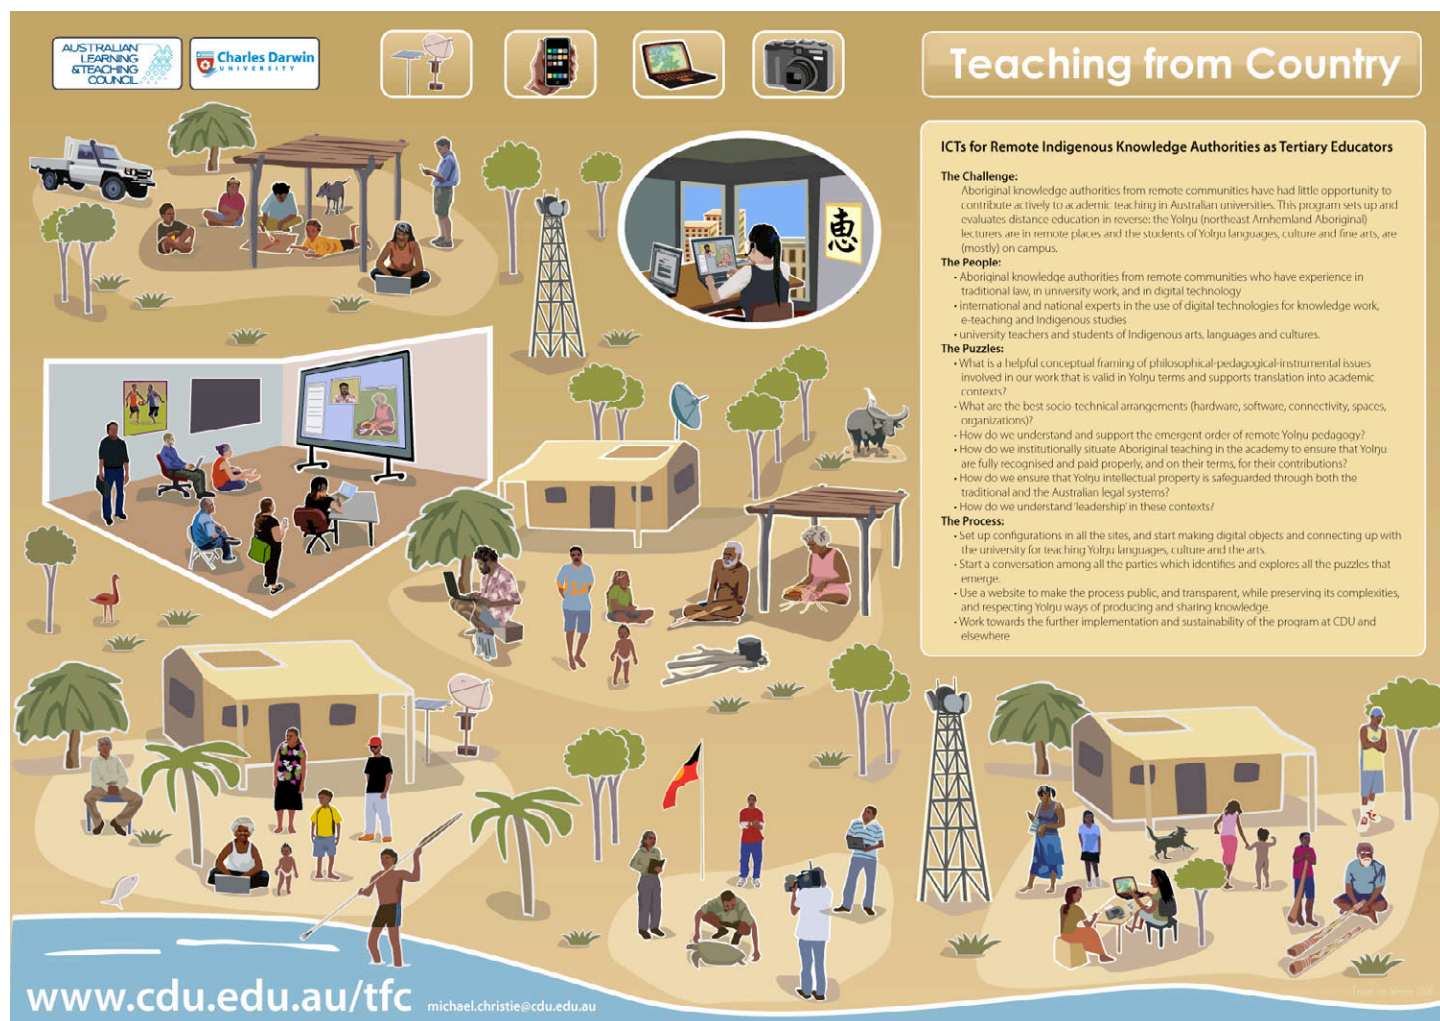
AUSTRALIAN LEARNING & TEACHING COUNCIL

Charles Darwin UNIVERSITY

Teaching from Country

ICTs for Remote Indigenous Knowledge Authorities as Tertiary Educators

The Challenge:
Aboriginal knowledge authorities from remote communities have had little opportunity to contribute actively to academic teaching in Australian universities. This program sets up and evaluates distance education in reverse: the Yolŋu (northeast Arnhemland Aboriginal) lecturers are in remote places and the students of Yolŋu languages, culture and fine arts, are (mostly) on campus.

The People:
• Aboriginal knowledge authorities from remote communities who have experience in traditional law, in university work, and in digital technology
• international and national experts in the use of digital technologies for knowledge work, e-teaching and Indigenous studies
• university teachers and students of Indigenous arts, languages and cultures.

The Puzzles:
• What is a helpful conceptual framing of philosophical-pedagogical-instrumental issues involved in our work that is valid in Yolŋu terms and supports translation into academic contexts?
• What are the best socio technical arrangements (hardware, software, connectivity, spaces, organizations)?
• How do we understand and support the emergent order of remote Yolŋu pedagogy?
• How do we institutionally situate Aboriginal teaching in the academy to ensure that Yolŋu are fully recognised and paid properly, and on their terms, for their contributions?
• How do we ensure that Yolŋu intellectual property is safeguarded through both the traditional and the Australian legal systems?
• How do we understand 'leadership' in these contexts?

The Process:
• Set up configurations in all the sites, and start making digital objects and connecting up with the university for teaching Yolŋu languages, culture and the arts.
• Start a conversation among all the parties which identifies and explores all the puzzles that emerge.
• Use a website to make the process public, and transparent, while preserving its complexities, and respecting Yolŋu ways of producing and sharing knowledge.
• Work towards the further implementation and sustainability of the program at CDU and elsewhere

www.cdu.edu.au/tfc michael.christie@cdu.edu.au

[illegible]